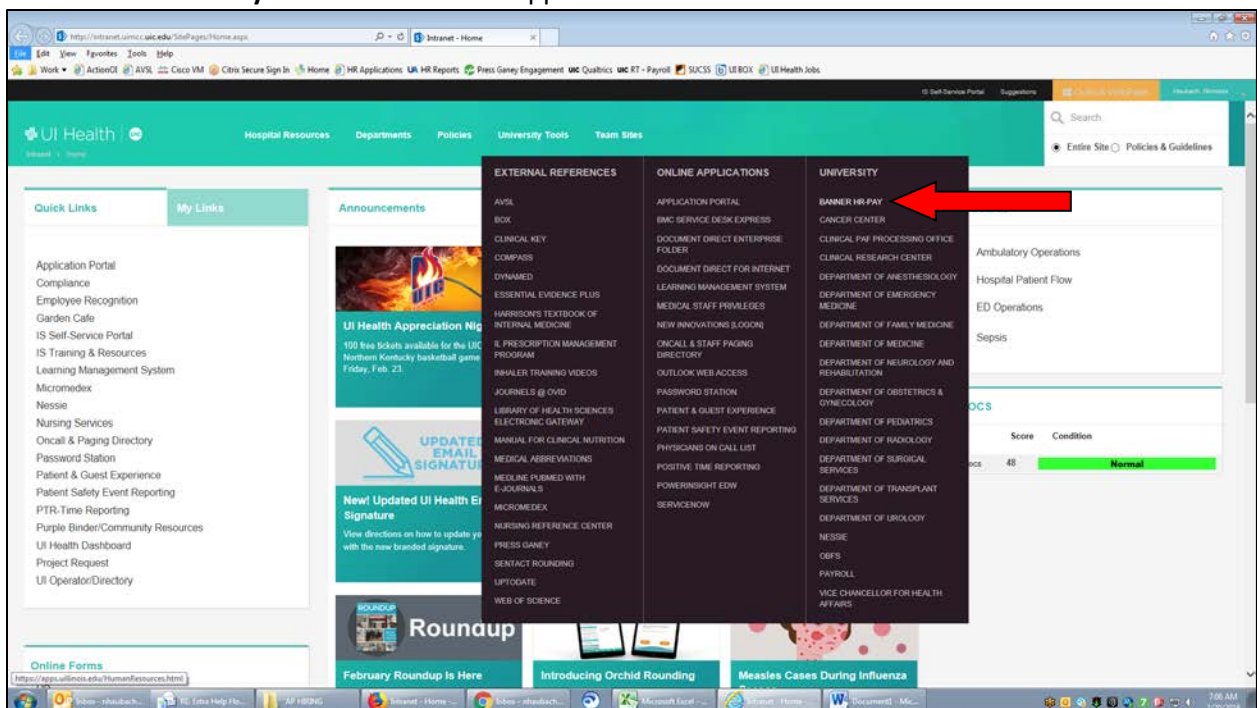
http://intranet.uimcc.uic.edu/SitePages/Home.aspx
Intranet - Home
File Edit View Favorites Tools Help
Work ActionOI AVSL Cisco VM Citrix Secure Sign In Home HR Applications UA HR Reports Press Ganey Engagement Qualtrics RT - Payroll SUCSS UIBOX UI Health Jobs

IS Self-Service Portal Suggestions

UI Health
Intranet > Home

Hospital Resources Departments Policies University Tools Team Sites

Search
Entire Site Policies & Guidelines

Quick Links My Links

Application Portal
Compliance
Employee Recognition
Garden Cafe
IS Self-Service Portal
IS Training & Resources
Learning Management System
Micromedex
Nessie
Nursing Services
Oncall & Paging Directory
Password Station
Patient & Guest Experience
Patient Safety Event Reporting
PTR-Time Reporting
Purple Binder/Community Resources
UI Health Dashboard
Project Request
UI Operator/Directory

Online Forms

Announcements

UI Health Appreciation Nig
100 free tickets available for the UIC Northern Kentucky basketball game Friday, Feb. 23.

UPDATED EMAIL SIGNATUR
New! Updated UI Health E Signature
View directions on how to update yo with the new branded signature.

ROUNDUP
Roundup
February Roundup Is Here

Introducing Orchid Rounding

Measles Cases During Influenza

EXTERNAL REFERENCES
AVSL
BOX
CLINICAL KEY
COMPASS
DYNAMED
ESSENTIAL EVIDENCE PLUS
HARRISON'S TEXTBOOK OF INTERNAL MEDICINE
IL PRESCRIPTION MANAGEMENT PROGRAM
INHALER TRAINING VIDEOS
JOURNELS @ OVID
LIBRARY OF HEALTH SCIENCES ELECTRONIC GATEWAY
MANUAL FOR CLINICAL NUTRITION
MEDICAL ABBREVIATIONS
MEDLINE PUBMED WITH E-JOURNALS
MICROMEDEX
NURSING REFERENCE CENTER
PRESS GANEY
SENTACT ROUNDING
UPTODATE
WEB OF SCIENCE

ONLINE APPLICATIONS
APPLICATION PORTAL
BMC SERVICE DESK EXPRESS
DOCUMENT DIRECT ENTERPRISE FOLDER
DOCUMENT DIRECT FOR INTERNET
LEARNING MANAGEMENT SYSTEM
MEDICAL STAFF PRIVILEGES
NEW INNOVATIONS [LOGON]
ONCALL & STAFF PAGING DIRECTORY
OUTLOOK WEB ACCESS
PASSWORD STATION
PATIENT & GUEST EXPERIENCE
PATIENT SAFETY EVENT REPORTING
PHYSICIANS ON CALL LIST
POSITIVE TIME REPORTING
POWERINSIGHT EDW
SERVICENOW

UNIVERSITY
BANNER HR-PAY
CANCER CENTER
CLINICAL PAF PROCESSING OFFICE
CLINICAL RESEARCH CENTER
DEPARTMENT OF ANESTHESIOLOGY
DEPARTMENT OF EMERGENCY MEDICINE
DEPARTMENT OF FAMILY MEDICINE
DEPARTMENT OF MEDICINE
DEPARTMENT OF NEUROLOGY AND REHABILITATION
DEPARTMENT OF OBSTETRICS & GYNECOLOGY
DEPARTMENT OF PEDIATRICS
DEPARTMENT OF RADIOLOGY
DEPARTMENT OF SURGICAL SERVICES
DEPARTMENT OF TRANSPLANT SERVICES
DEPARTMENT OF UROLOGY
NESSIE
OBFS
PAYROLL
VICE CHANCELLOR FOR HEALTH AFFAIRS

Ambulatory Operations
Hospital Patient Flow
ED Operations
Sepsis

ocs
Score Condition
ocs 48 Normal

https://apps.uillinois.edu/HumanResources.html

Inbox - nhaubach... RE: Extra Help Ho... AP HIRING Intranet - Home -... Inbox - nhaubach... Microsoft Excel -... Intranet - Home -... Document1 - Mic...
7:06 AM